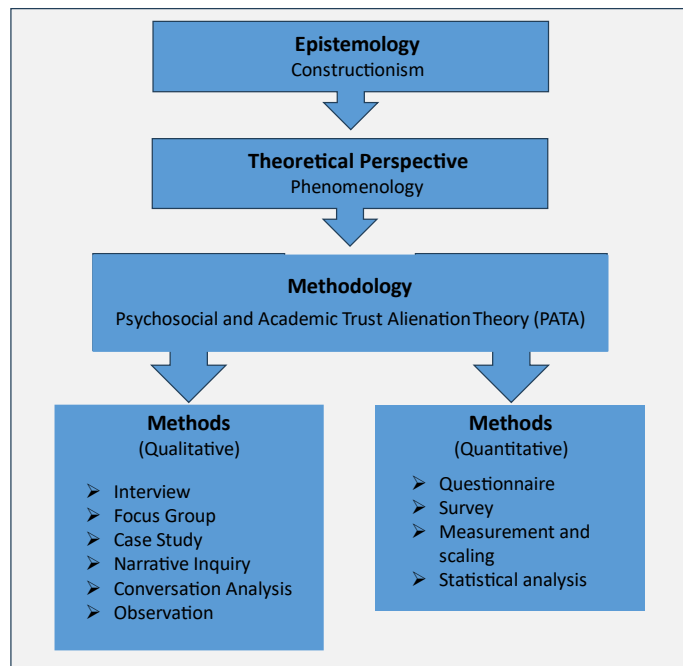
Epistemology
Constructionism

Theoretical Perspective
Phenomenology

Methodology
Psychosocial and Academic Trust Alienation Theory (PATA)

Methods
(Qualitative)

- Interview
- Focus Group
- Case Study
- Narrative Inquiry
- Conversation Analysis
- Observation

Methods
(Quantitative)

- Questionnaire
- Survey
- Measurement and scaling
- Statistical analysis